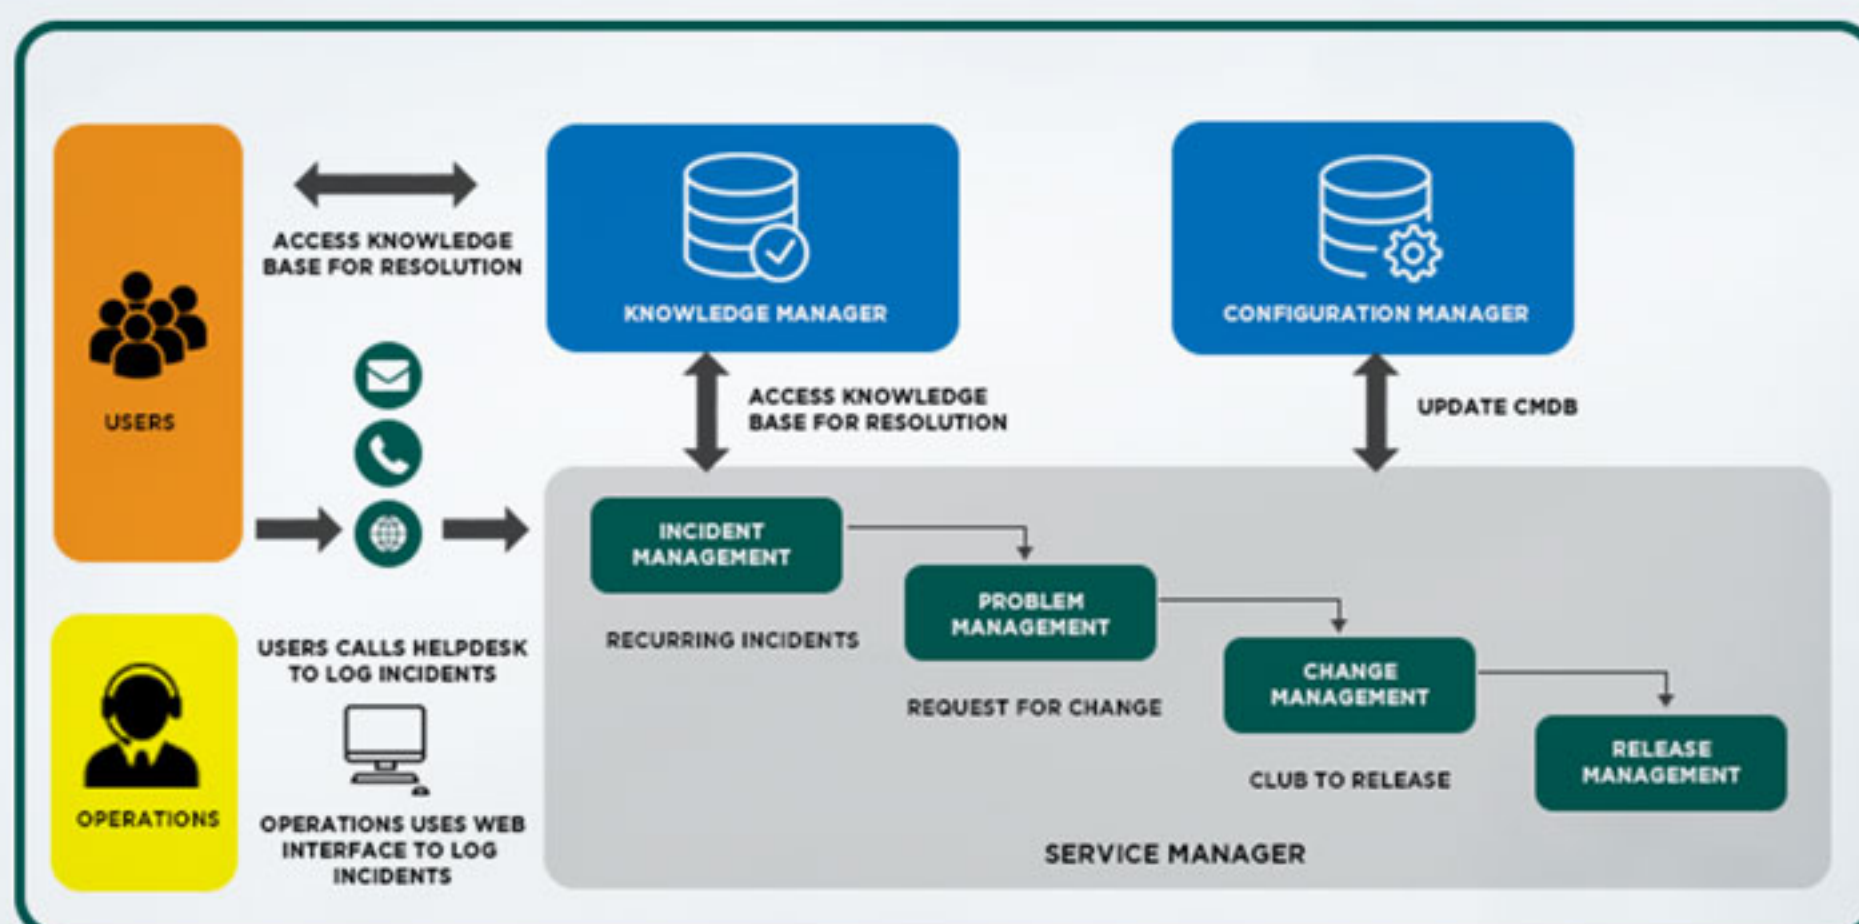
USERS

ACCESS KNOWLEDGE BASE FOR RESOLUTION

KNOWLEDGE MANAGER

CONFIGURATION MANAGER

ACCESS KNOWLEDGE BASE FOR RESOLUTION

UPDATE CMDB

INCIDENT MANAGEMENT

RECURRING INCIDENTS

PROBLEM MANAGEMENT

REQUEST FOR CHANGE

CHANGE MANAGEMENT

CLUB TO RELEASE

RELEASE MANAGEMENT

OPERATIONS

USERS CALLS HELPDESK TO LOG INCIDENTS

OPERATIONS USES WEB INTERFACE TO LOG INCIDENTS

SERVICE MANAGER